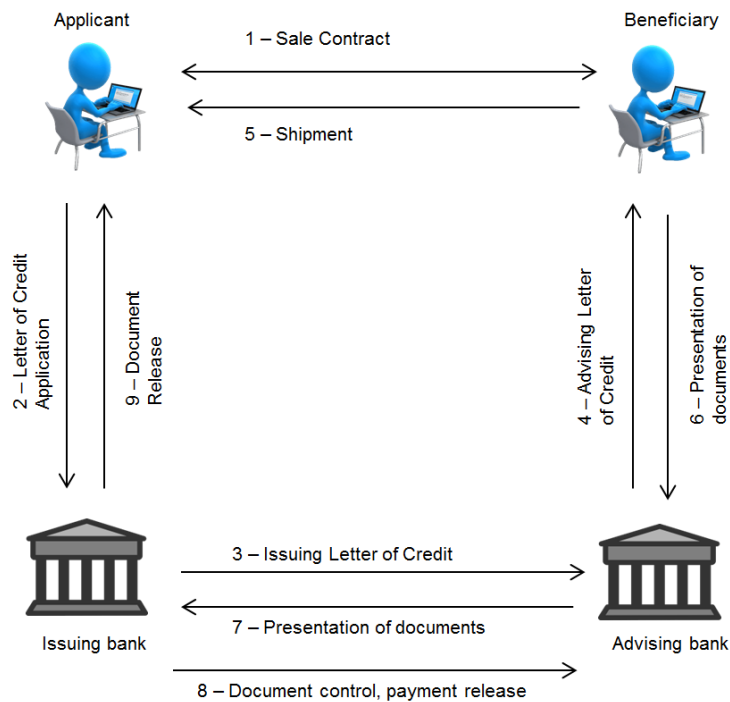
Applicant

Beneficiary

1 – Sale Contract

5 – Shipment

2 – Letter of Credit Application

9 – Document Release

4 – Advising Letter of Credit

6 – Presentation of documents

3 – Issuing Letter of Credit

7 – Presentation of documents

Issuing bank

Advising bank

8 – Document control, payment release